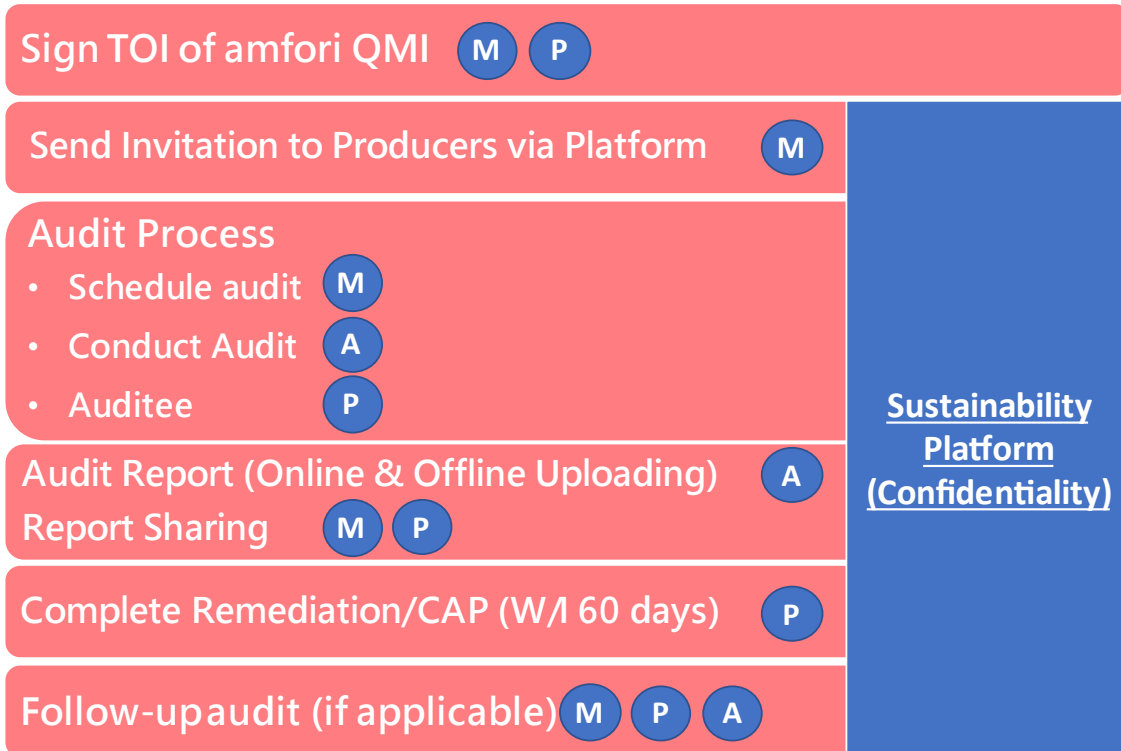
Sign TOI of amfori QMI M P

Send Invitation to Producers via Platform M

Audit Process
• Schedule audit M
• Conduct Audit A
• Auditee P

Audit Report (Online & Offline Uploading) A
Report Sharing M P

Complete Remediation/CAP (W/I 60 days) P

Follow-upaudit (if applicable) M P A

Sustainability Platform (Confidentiality)